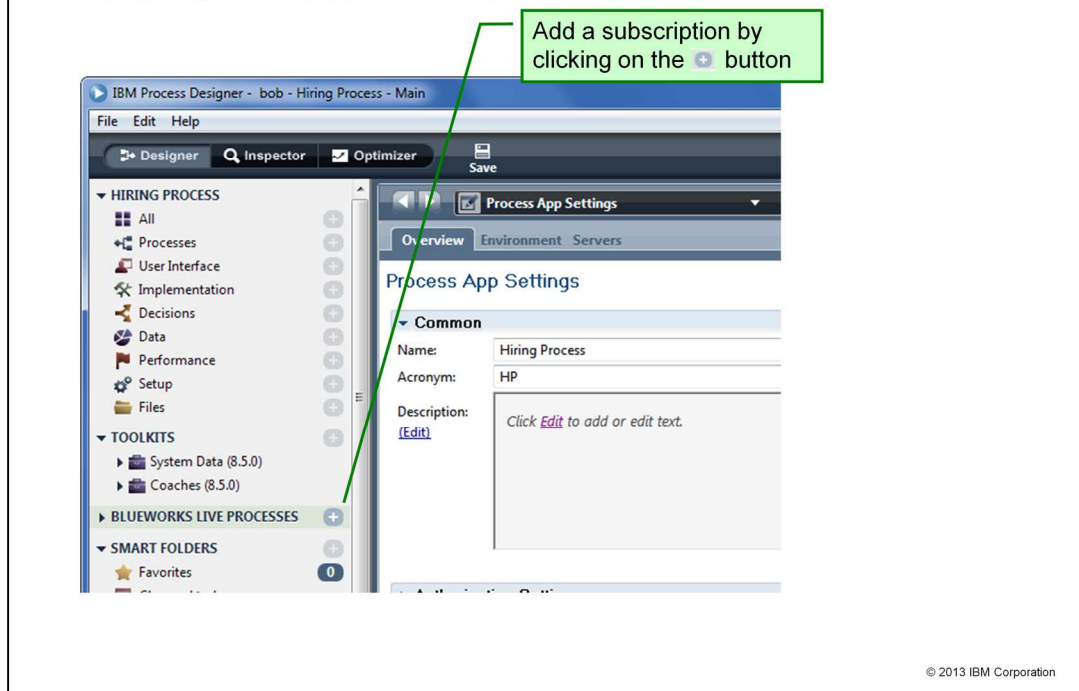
Add a subscription by clicking on the button

IBM Process Designer - bob - Hiring Process - Main

File Edit Help

Designer Inspector Optimizer Save

HIRING PROCESS
All
Processes
User Interface
Implementation
Decisions
Data
Performance
Setup
Files

TOOLKITS
System Data (8.5.0)
Coaches (8.5.0)

BLUEWORKS LIVE PROCESSES

SMART FOLDERS
Favorites 0

Process App Settings

Overview Environment Servers

Process App Settings

Common

Name: Hiring Process

Acronym: HP

Description: (Edit)

Click Edit to add or edit text.

© 2013 IBM Corporation